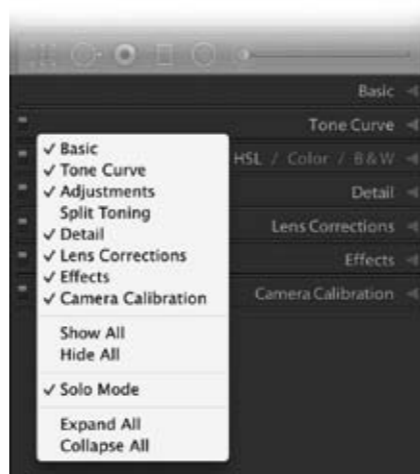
Basic
Tone Curve
HSL / Color / B&W
Detail
Lens Corrections
Effects
Camera Calibration

✓ Basic
✓ Tone Curve
✓ Adjustments
Split Toning
✓ Detail
✓ Lens Corrections
✓ Effects
✓ Camera Calibration
Show All
Hide All
✓ Solo Mode
Expand All
Collapse All